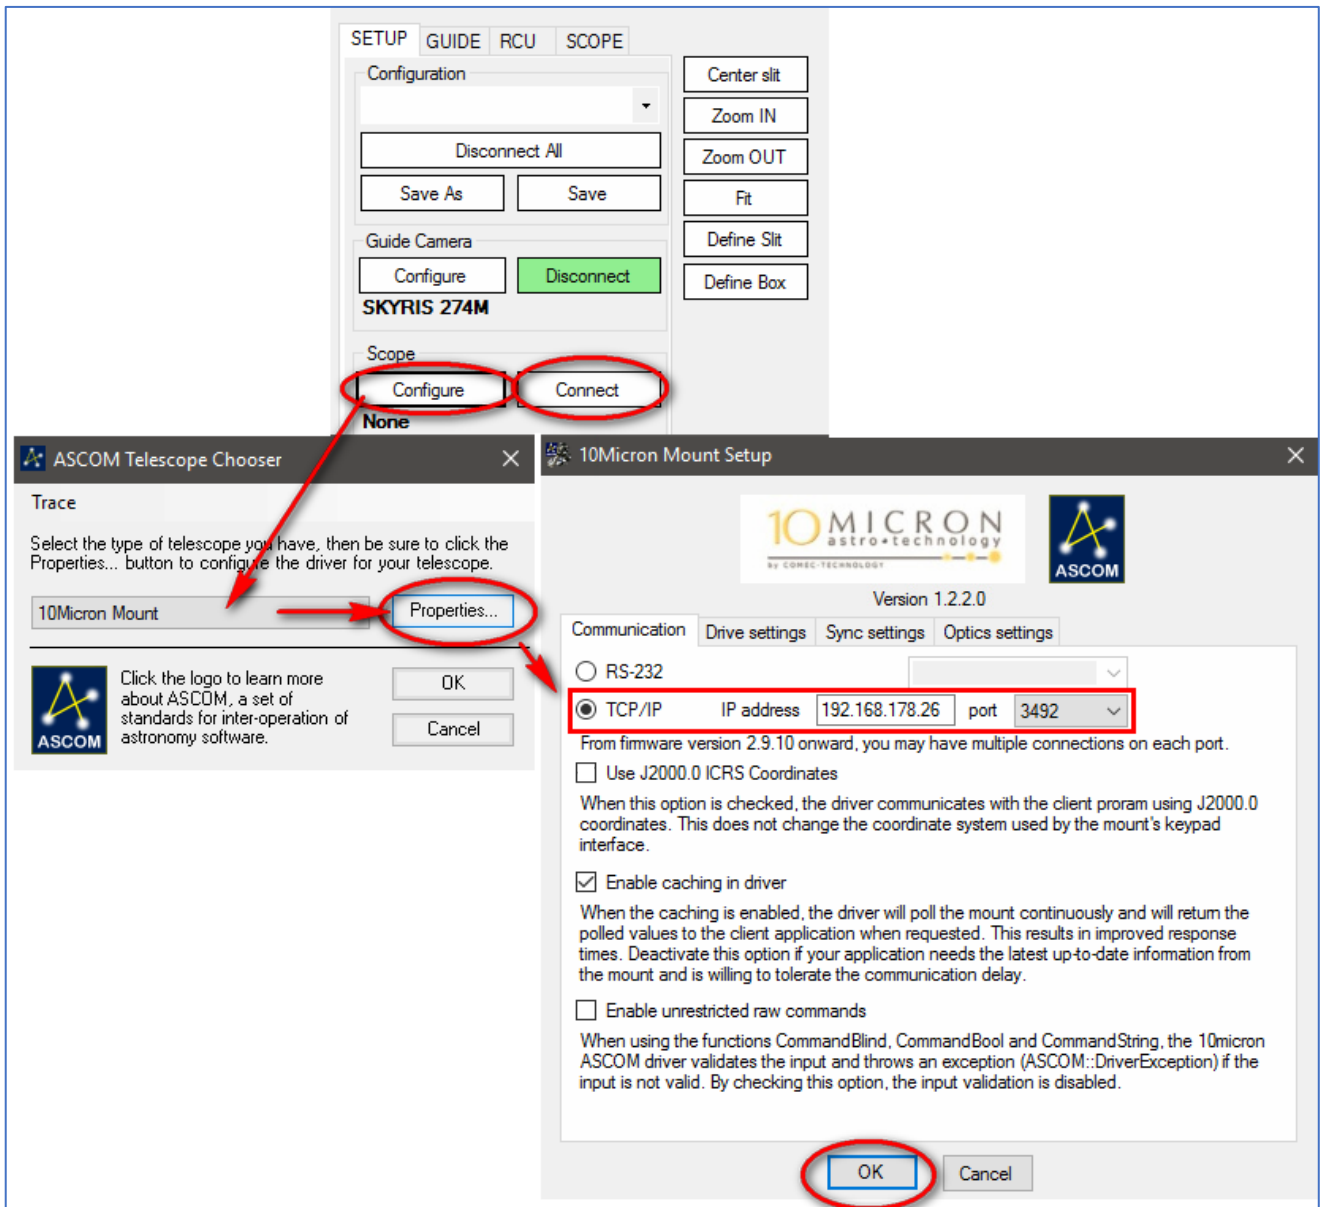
SETUP GUIDE RCU SCOPE

Configuration

Disconnect All

Save As Save

Guide Camera

Configure Disconnect

SKYRIS 274M

Scope

Configure Connect

None

Center slit

Zoom IN

Zoom OUT

Fit

Define Slit

Define Box

ASCOM Telescope Chooser

Trace

Select the type of telescope you have, then be sure to click the Properties... button to configure the driver for your telescope.

10Micron Mount

Properties...

Click the logo to learn more about ASCOM, a set of standards for inter-operation of astronomy software.

ASCOM

OK

Cancel

10Micron Mount Setup

10 MICRON astro•technology by COMEC-TECHNOLOGY

ASCOM

Version 1.2.2.0

Communication Drive settings Sync settings Optics settings

RS-232

TCP/IP IP address 192.168.178.26 port 3492

From firmware version 2.9.10 onward, you may have multiple connections on each port.

Use J2000.0 ICRS Coordinates

When this option is checked, the driver communicates with the client proram using J2000.0 coordinates. This does not change the coordinate system used by the mount's keypad interface.

Enable caching in driver

When the caching is enabled, the driver will poll the mount continuously and will return the polled values to the client application when requested. This results in improved response times. Deactivate this option if your application needs the latest up-to-date information from the mount and is willing to tolerate the communication delay.

Enable unrestricted raw commands

When using the functions CommandBlind, CommandBool and CommandString, the 10micron ASCOM driver validates the input and throws an exception (ASCOM::DriverException) if the input is not valid. By checking this option, the input validation is disabled.

OK Cancel